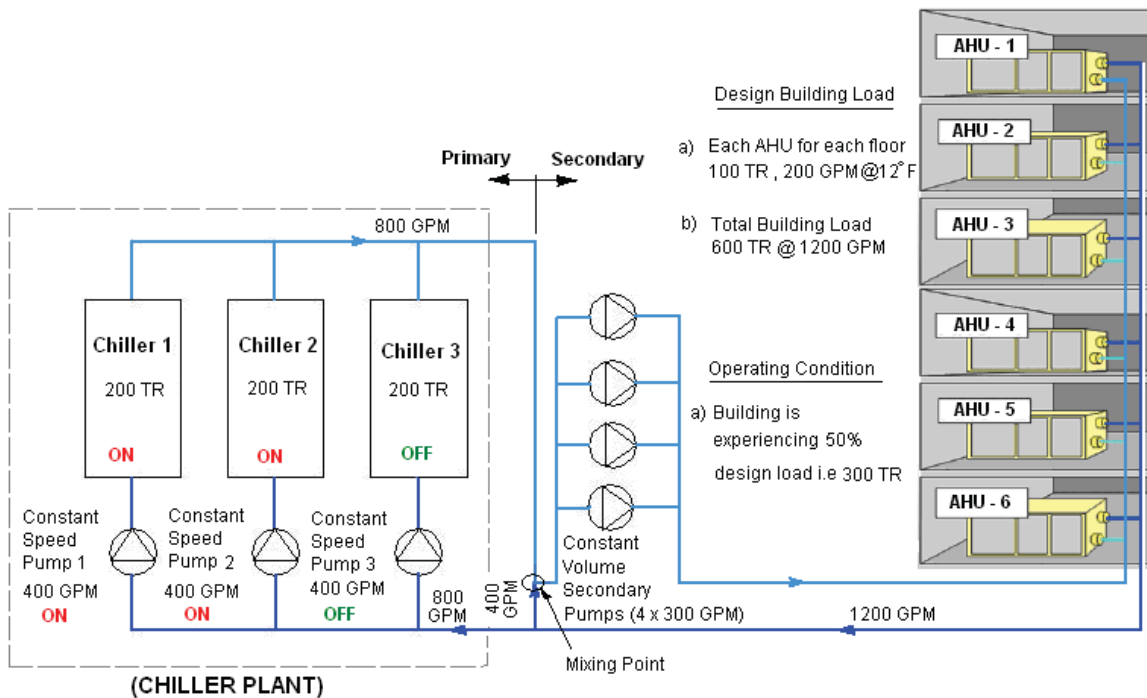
AHU - 1

Design Building Load

AHU - 2

a) Each AHU for each floor 100 TR , 200 GPM@12°F

Primary

Secondary

AHU - 3

b) Total Building Load 600 TR @ 1200 GPM

800 GPM

AHU - 4

Chiller 1

200 TR

ON

Chiller 2

200 TR

ON

Chiller 3

200 TR

OFF

Operating Condition

a) Building is experiencing 50% design load i.e 300 TR

AHU - 5

AHU - 6

Constant Speed Pump 1

400 GPM

ON

Constant Speed Pump 2

400 GPM

ON

Constant Speed Pump 3

400 GPM

OFF

800 GPM

400 GPM

Constant Volume Secondary Pumps (4 x 300 GPM)

1200 GPM

Mixing Point

(CHILLER PLANT)